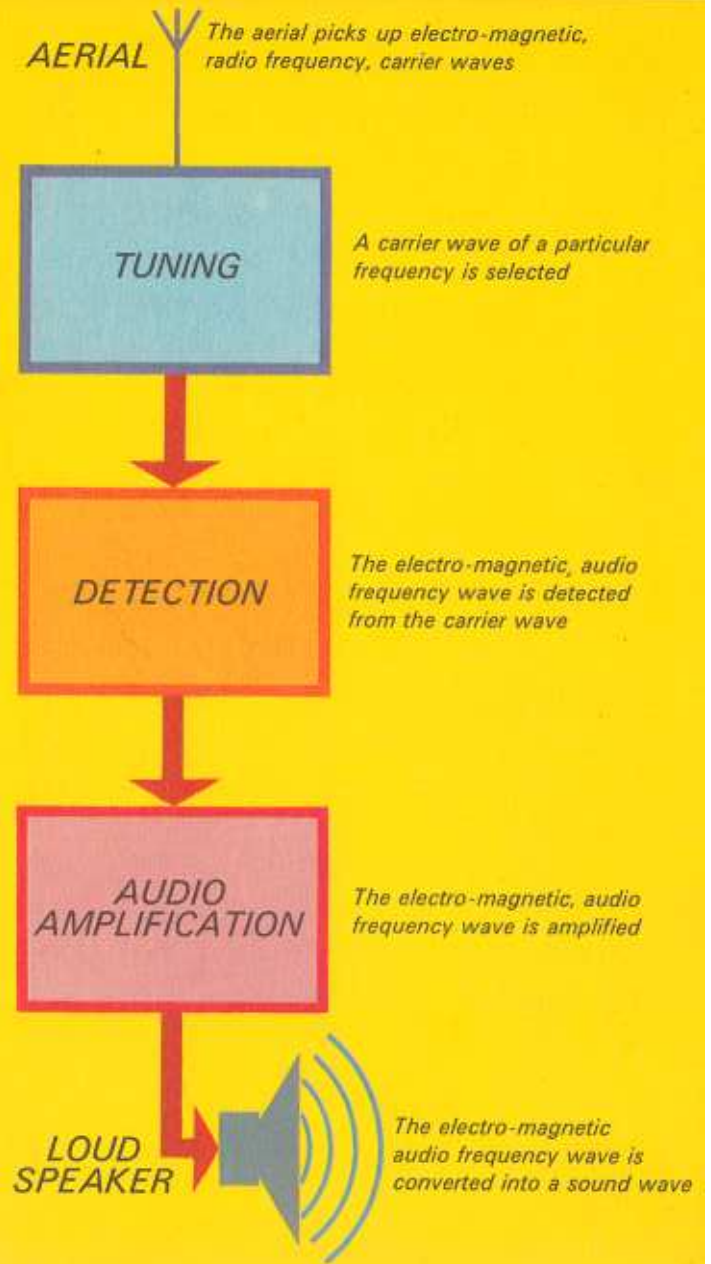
AERIAL

The aerial picks up electro-magnetic, radio frequency, carrier waves

TUNING

A carrier wave of a particular frequency is selected

DETECTION

The electro-magnetic, audio frequency wave is detected from the carrier wave

AUDIO AMPLIFICATION

The electro-magnetic, audio frequency wave is amplified

LOUD SPEAKER

The electro-magnetic audio frequency wave is converted into a sound wave